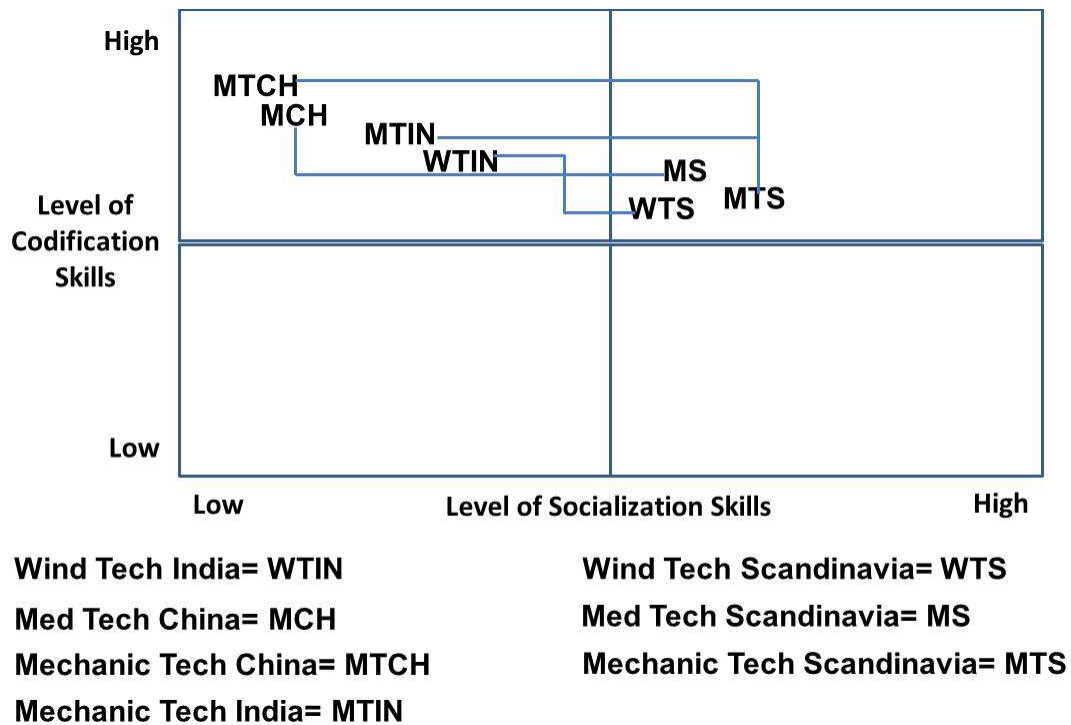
High

MTCH
MCH
MTIN
WTIN
MS
MTS
WTS

Level of Codification Skills

Low

Low
Level of Socialization Skills
High

Wind Tech India= WTIN
Med Tech China= MCH
Mechanic Tech China= MTCH
Mechanic Tech India= MTIN

Wind Tech Scandinavia= WTS
Med Tech Scandinavia= MS
Mechanic Tech Scandinavia= MTS